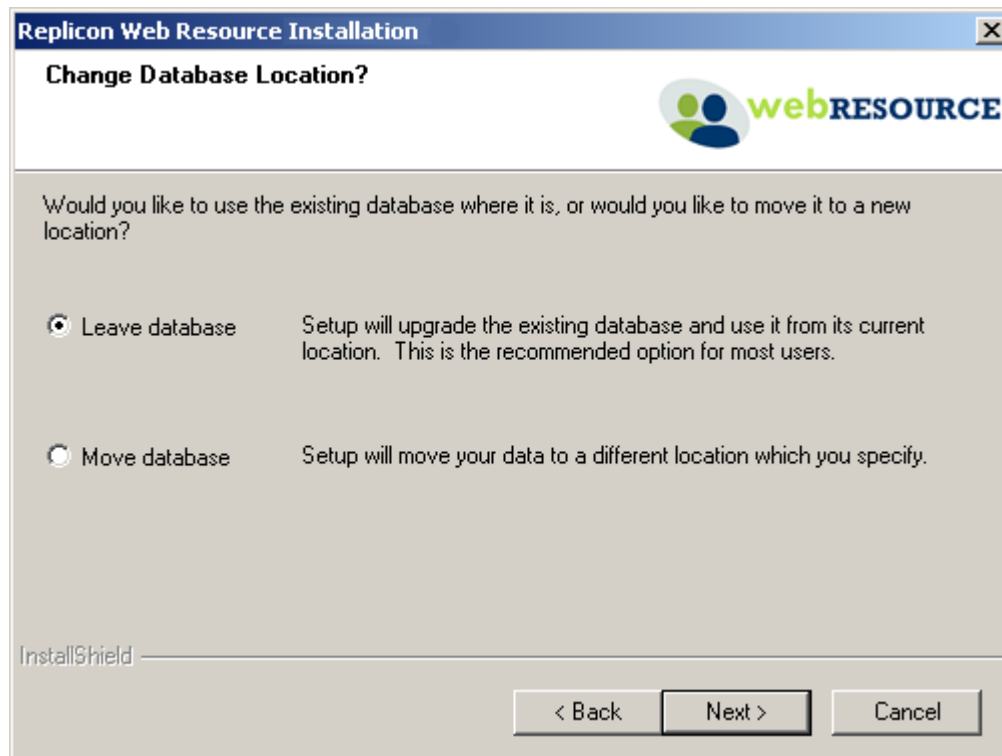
Replicon Web Resource Installation

Change Database Location?

webRESOURCE

Would you like to use the existing database where it is, or would you like to move it to a new location?

Leave database

Setup will upgrade the existing database and use it from its current location. This is the recommended option for most users.

Move database

Setup will move your data to a different location which you specify.

InstallShield

< Back

Next >

Cancel